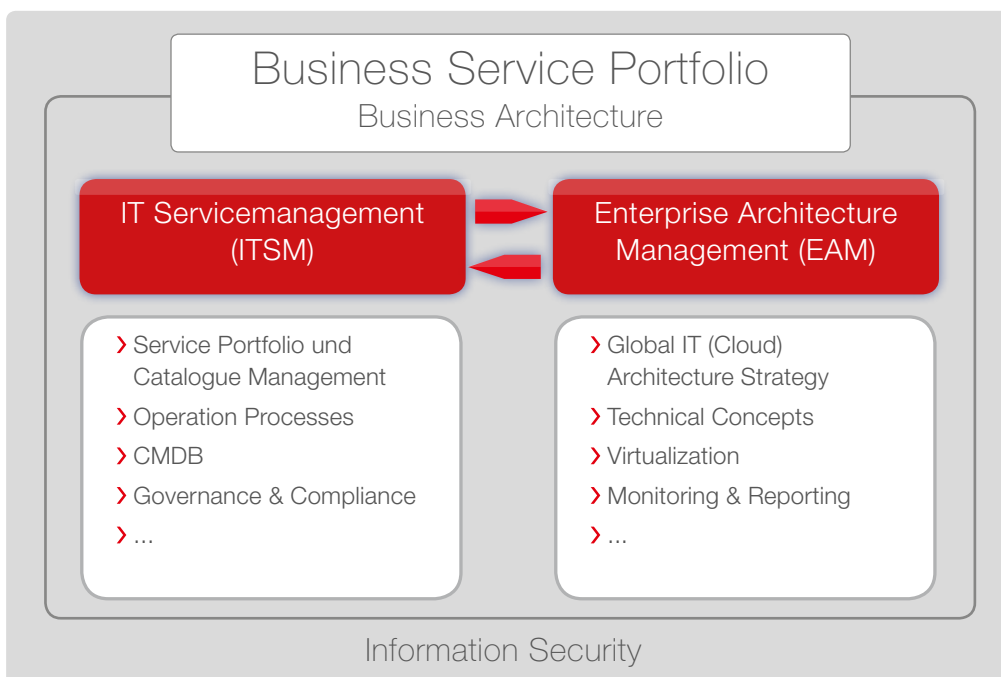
Business Service Portfolio
Business Architecture

IT Servicemanagement (ITSM)

Enterprise Architecture Management (EAM)

› Service Portfolio und Catalogue Management
› Operation Processes
› CMDB
› Governance & Compliance
› ...

› Global IT (Cloud) Architecture Strategy
› Technical Concepts
› Virtualization
› Monitoring & Reporting
› ...

Information Security